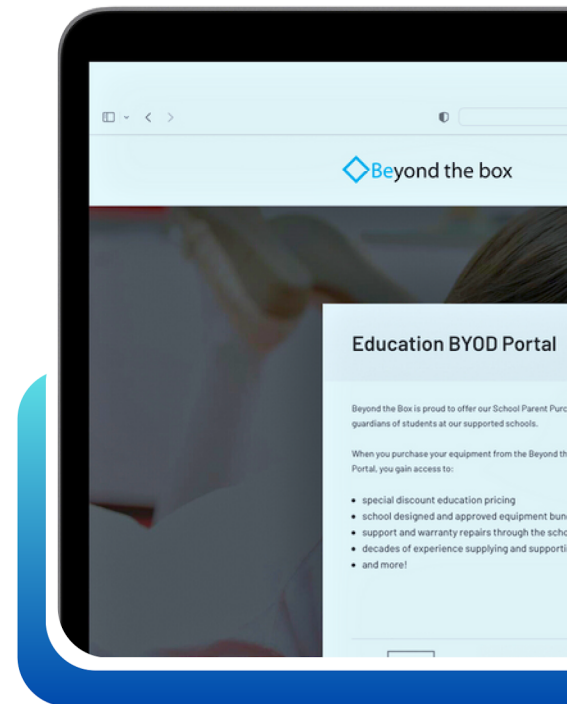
Beyond the box

Education BYOD Portal

Beyond the Box is proud to offer our School Parent Purc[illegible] guardians of students at our supported schools.

When you purchase your equipment from the Beyond th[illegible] Portal, you gain access to:

- special discount education pricing
- school designed and approved equipment bun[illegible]
- support and warranty repairs through the scho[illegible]
- decades of experience supplying and supporti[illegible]
- and more!